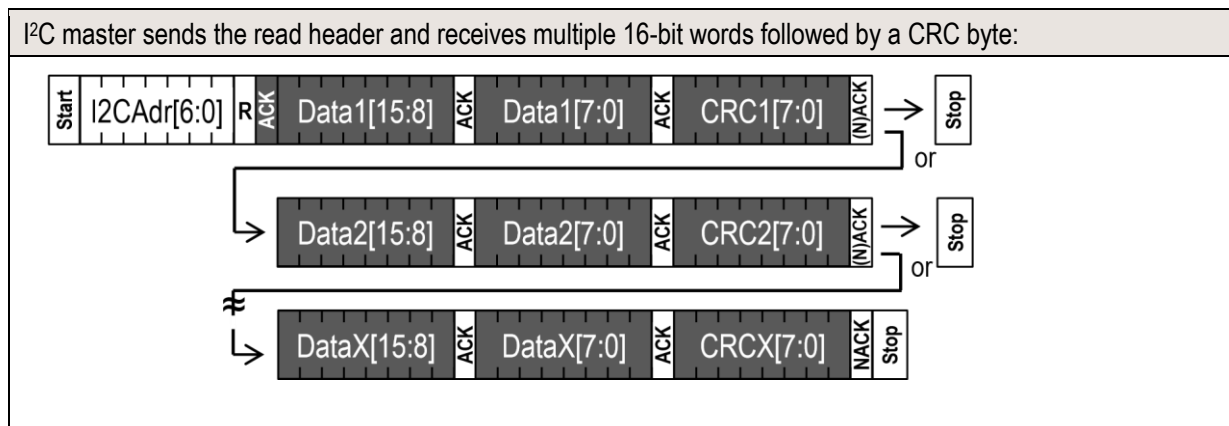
I$^2$C master sends the read header and receives multiple 16-bit words followed by a CRC byte:

Start I2CAdr[6:0] R ACK Data1[15:8] ACK Data1[7:0] ACK CRC1[7:0] (N)ACK Stop

or

Data2[15:8] ACK Data2[7:0] ACK CRC2[7:0] (N)ACK Stop

or

DataX[15:8] ACK DataX[7:0] ACK CRCX[7:0] NACK Stop